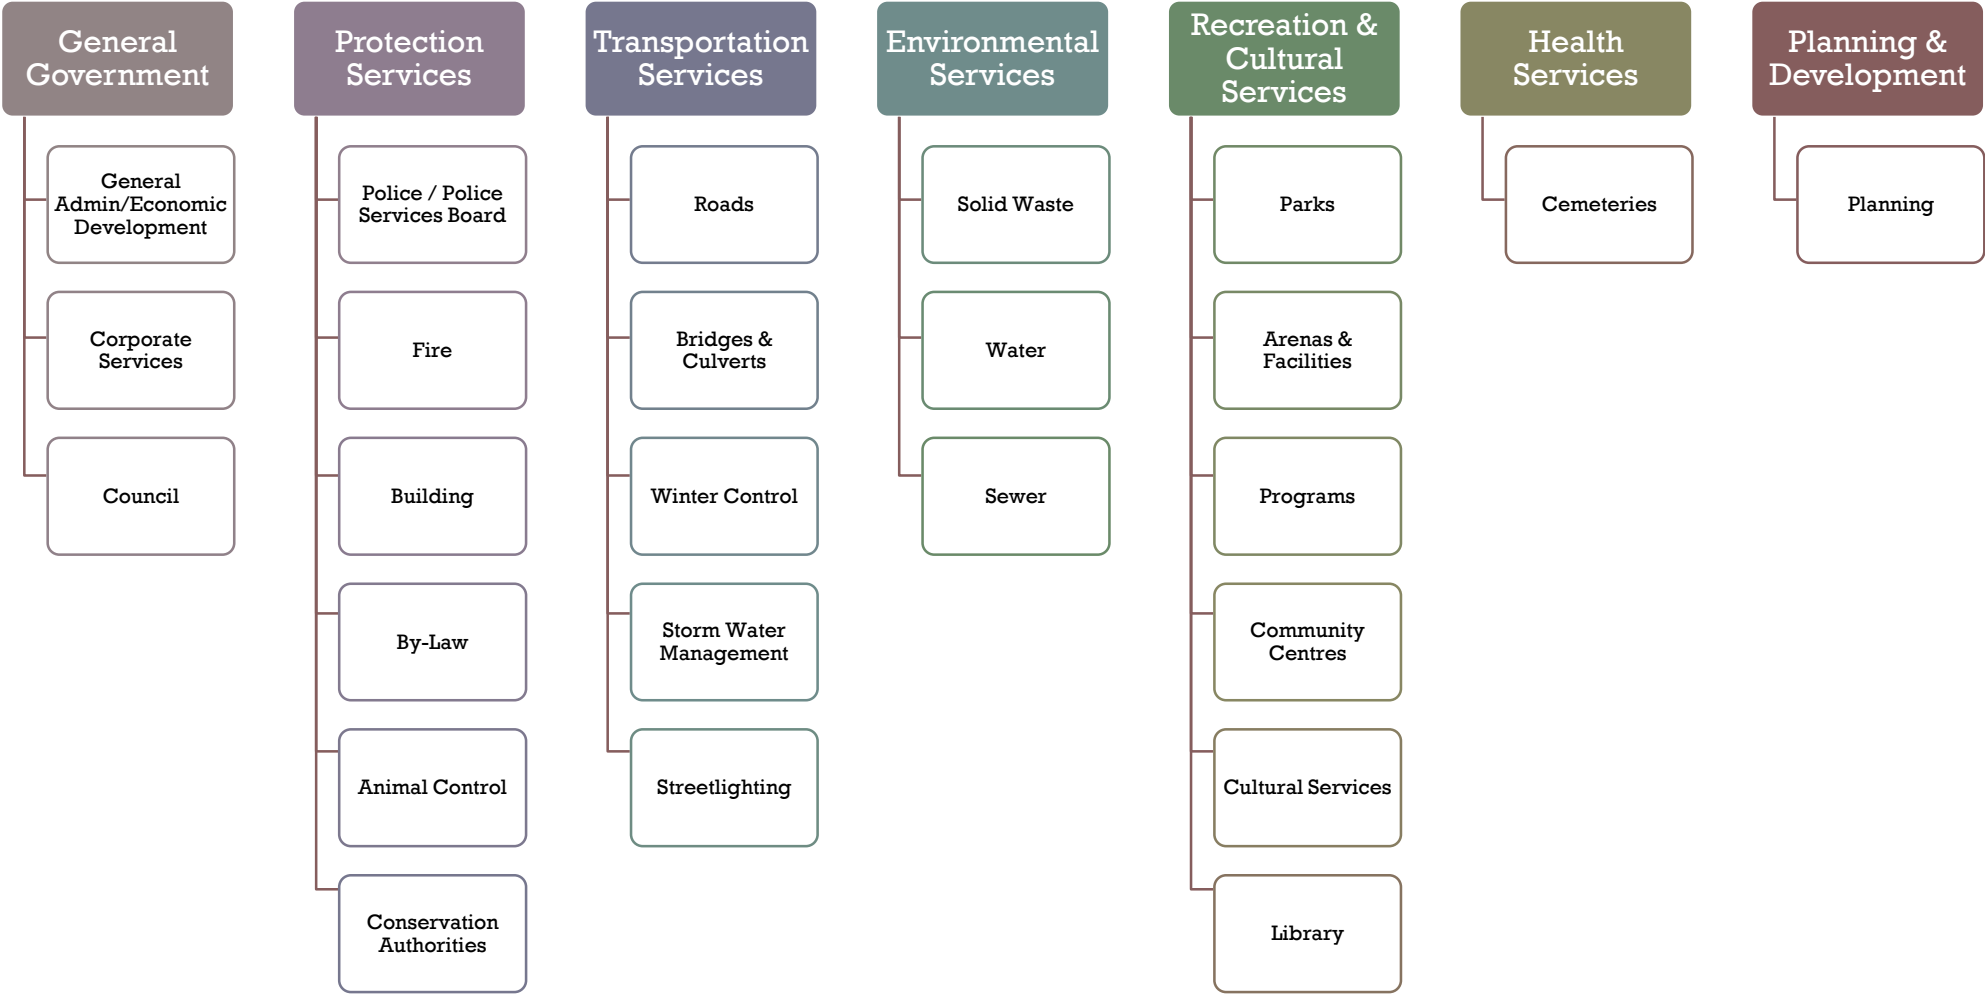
General Government

General Admin/Economic Development

Corporate Services

Council

Protection Services

Police / Police Services Board

Fire

Building

By-Law

Animal Control

Conservation Authorities

Transportation Services

Roads

Bridges & Culverts

Winter Control

Storm Water Management

Streetlighting

Environmental Services

Solid Waste

Water

Sewer

Recreation & Cultural Services

Parks

Arenas & Facilities

Programs

Community Centres

Cultural Services

Library

Health Services

Cemeteries

Planning & Development

Planning